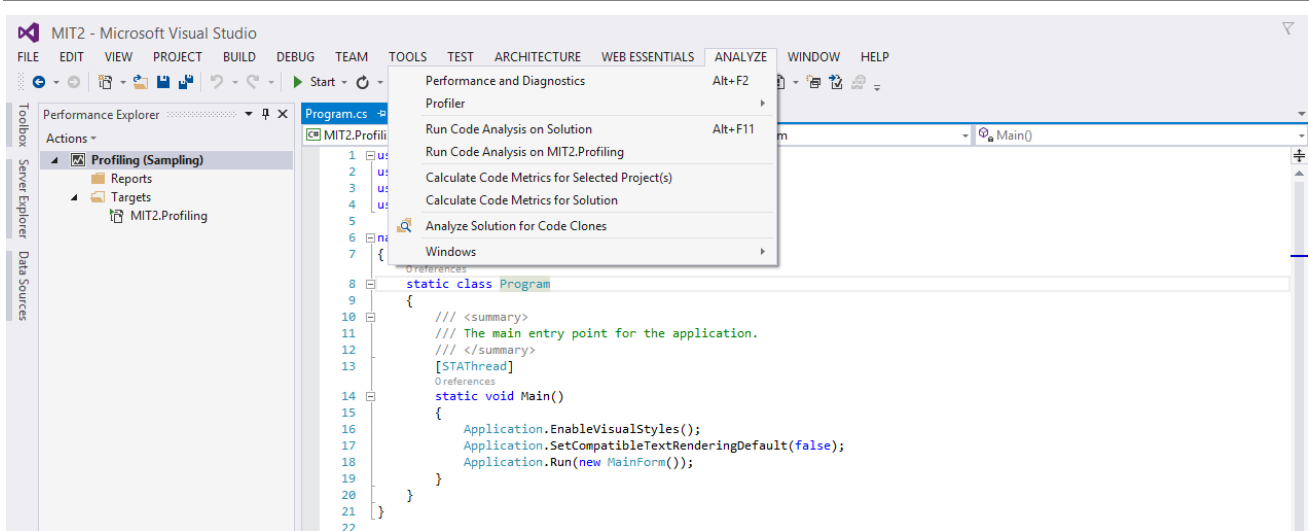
MIT2 - Microsoft Visual Studio

FILE EDIT VIEW PROJECT BUILD DEBUG TEAM TOOLS TEST ARCHITECTURE WEB ESSENTIALS ANALYZE WINDOW HELP

Start

Toolbox Server Explorer Data Sources

Performance Explorer

Actions

Profiling (Sampling)
Reports
Targets
MIT2.Profiling

Program.cs

MIT2.Profili

m

Main()

Performance and Diagnostics Alt+F2
Profiler
Run Code Analysis on Solution Alt+F11
Run Code Analysis on MIT2.Profiling
Calculate Code Metrics for Selected Project(s)
Calculate Code Metrics for Solution
Analyze Solution for Code Clones
Windows

1 us
2 us
3 us
4 us
5
6 na
7 {
0 references
8 static class Program
9 {
10 /// <summary>
11 /// The main entry point for the application.
12 /// </summary>
13 [STAThread]
0 references
14 static void Main()
15 {
16 Application.EnableVisualStyles();
17 Application.SetCompatibleTextRenderingDefault(false);
18 Application.Run(new MainForm());
19 }
20 }
21 }
22